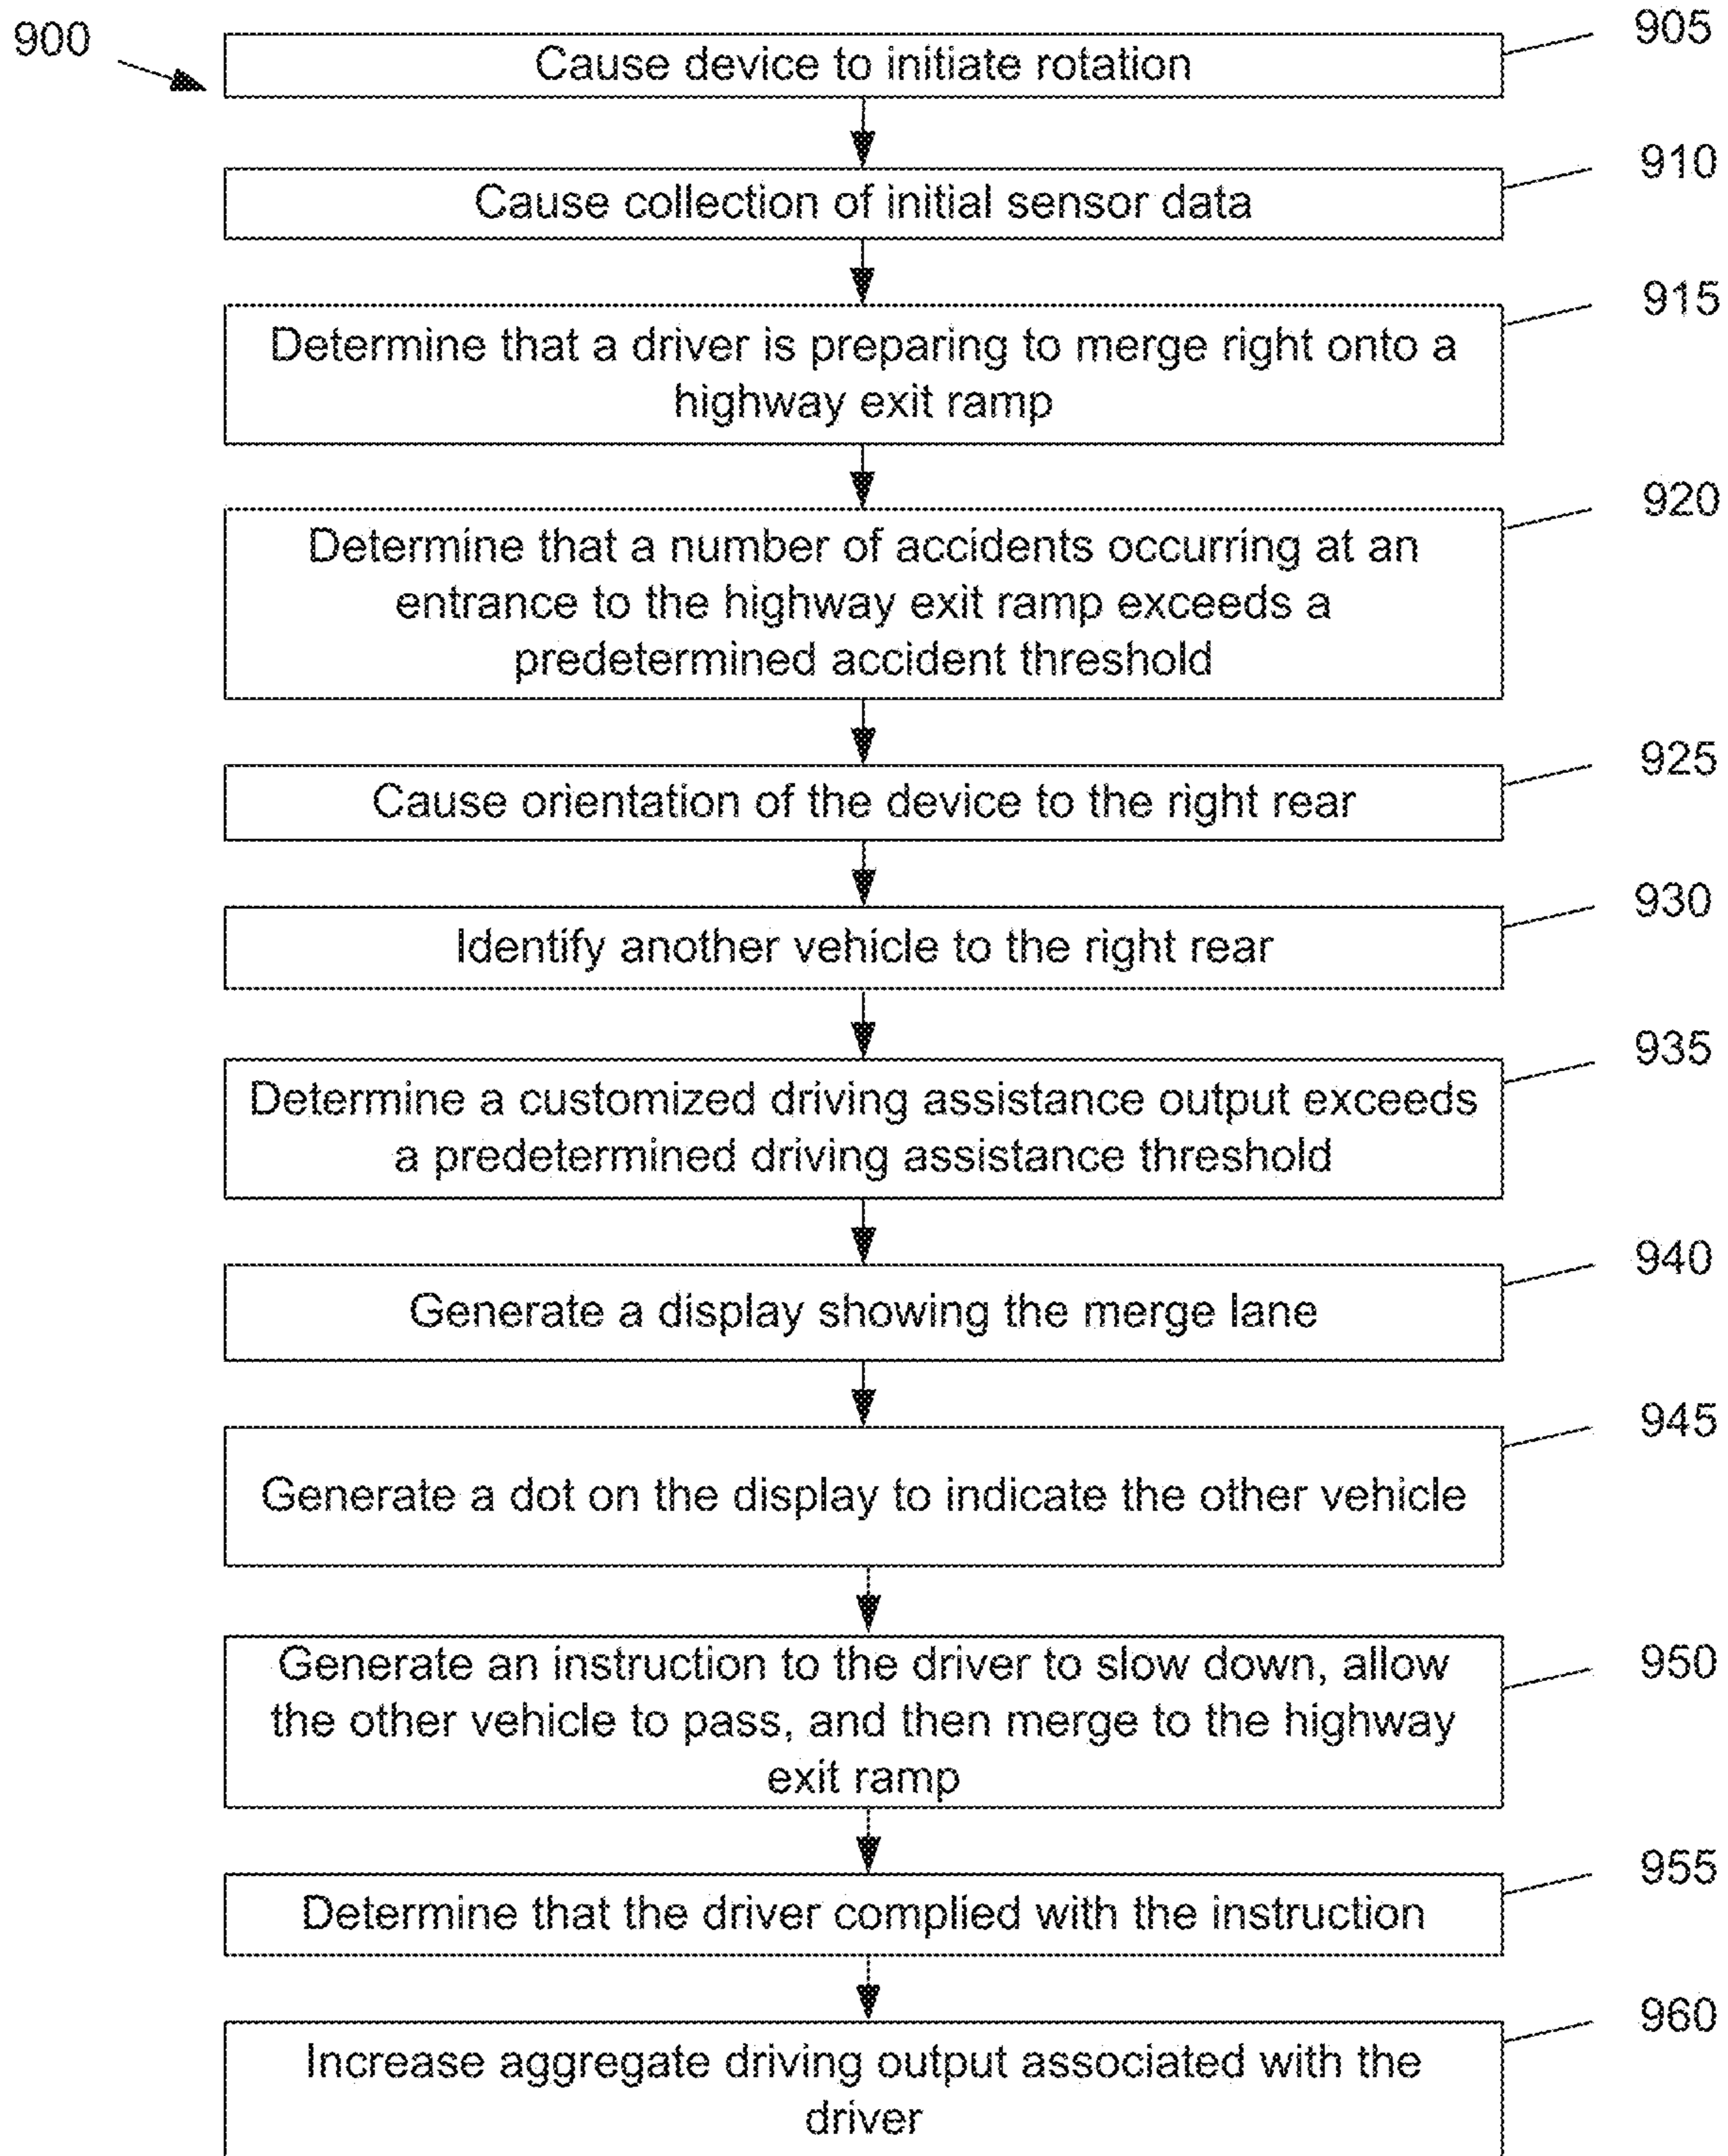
900

Cause device to initiate rotation

905

Cause collection of initial sensor data

910

Determine that a driver is preparing to merge right onto a highway exit ramp

915

Determine that a number of accidents occurring at an entrance to the highway exit ramp exceeds a predetermined accident threshold

920

Cause orientation of the device to the right rear

925

Identify another vehicle to the right rear

930

Determine a customized driving assistance output exceeds a predetermined driving assistance threshold

935

Generate a display showing the merge lane

940

Generate a dot on the display to indicate the other vehicle

945

Generate an instruction to the driver to slow down, allow the other vehicle to pass, and then merge to the highway exit ramp

950

Determine that the driver complied with the instruction

955

Increase aggregate driving output associated with the driver

960